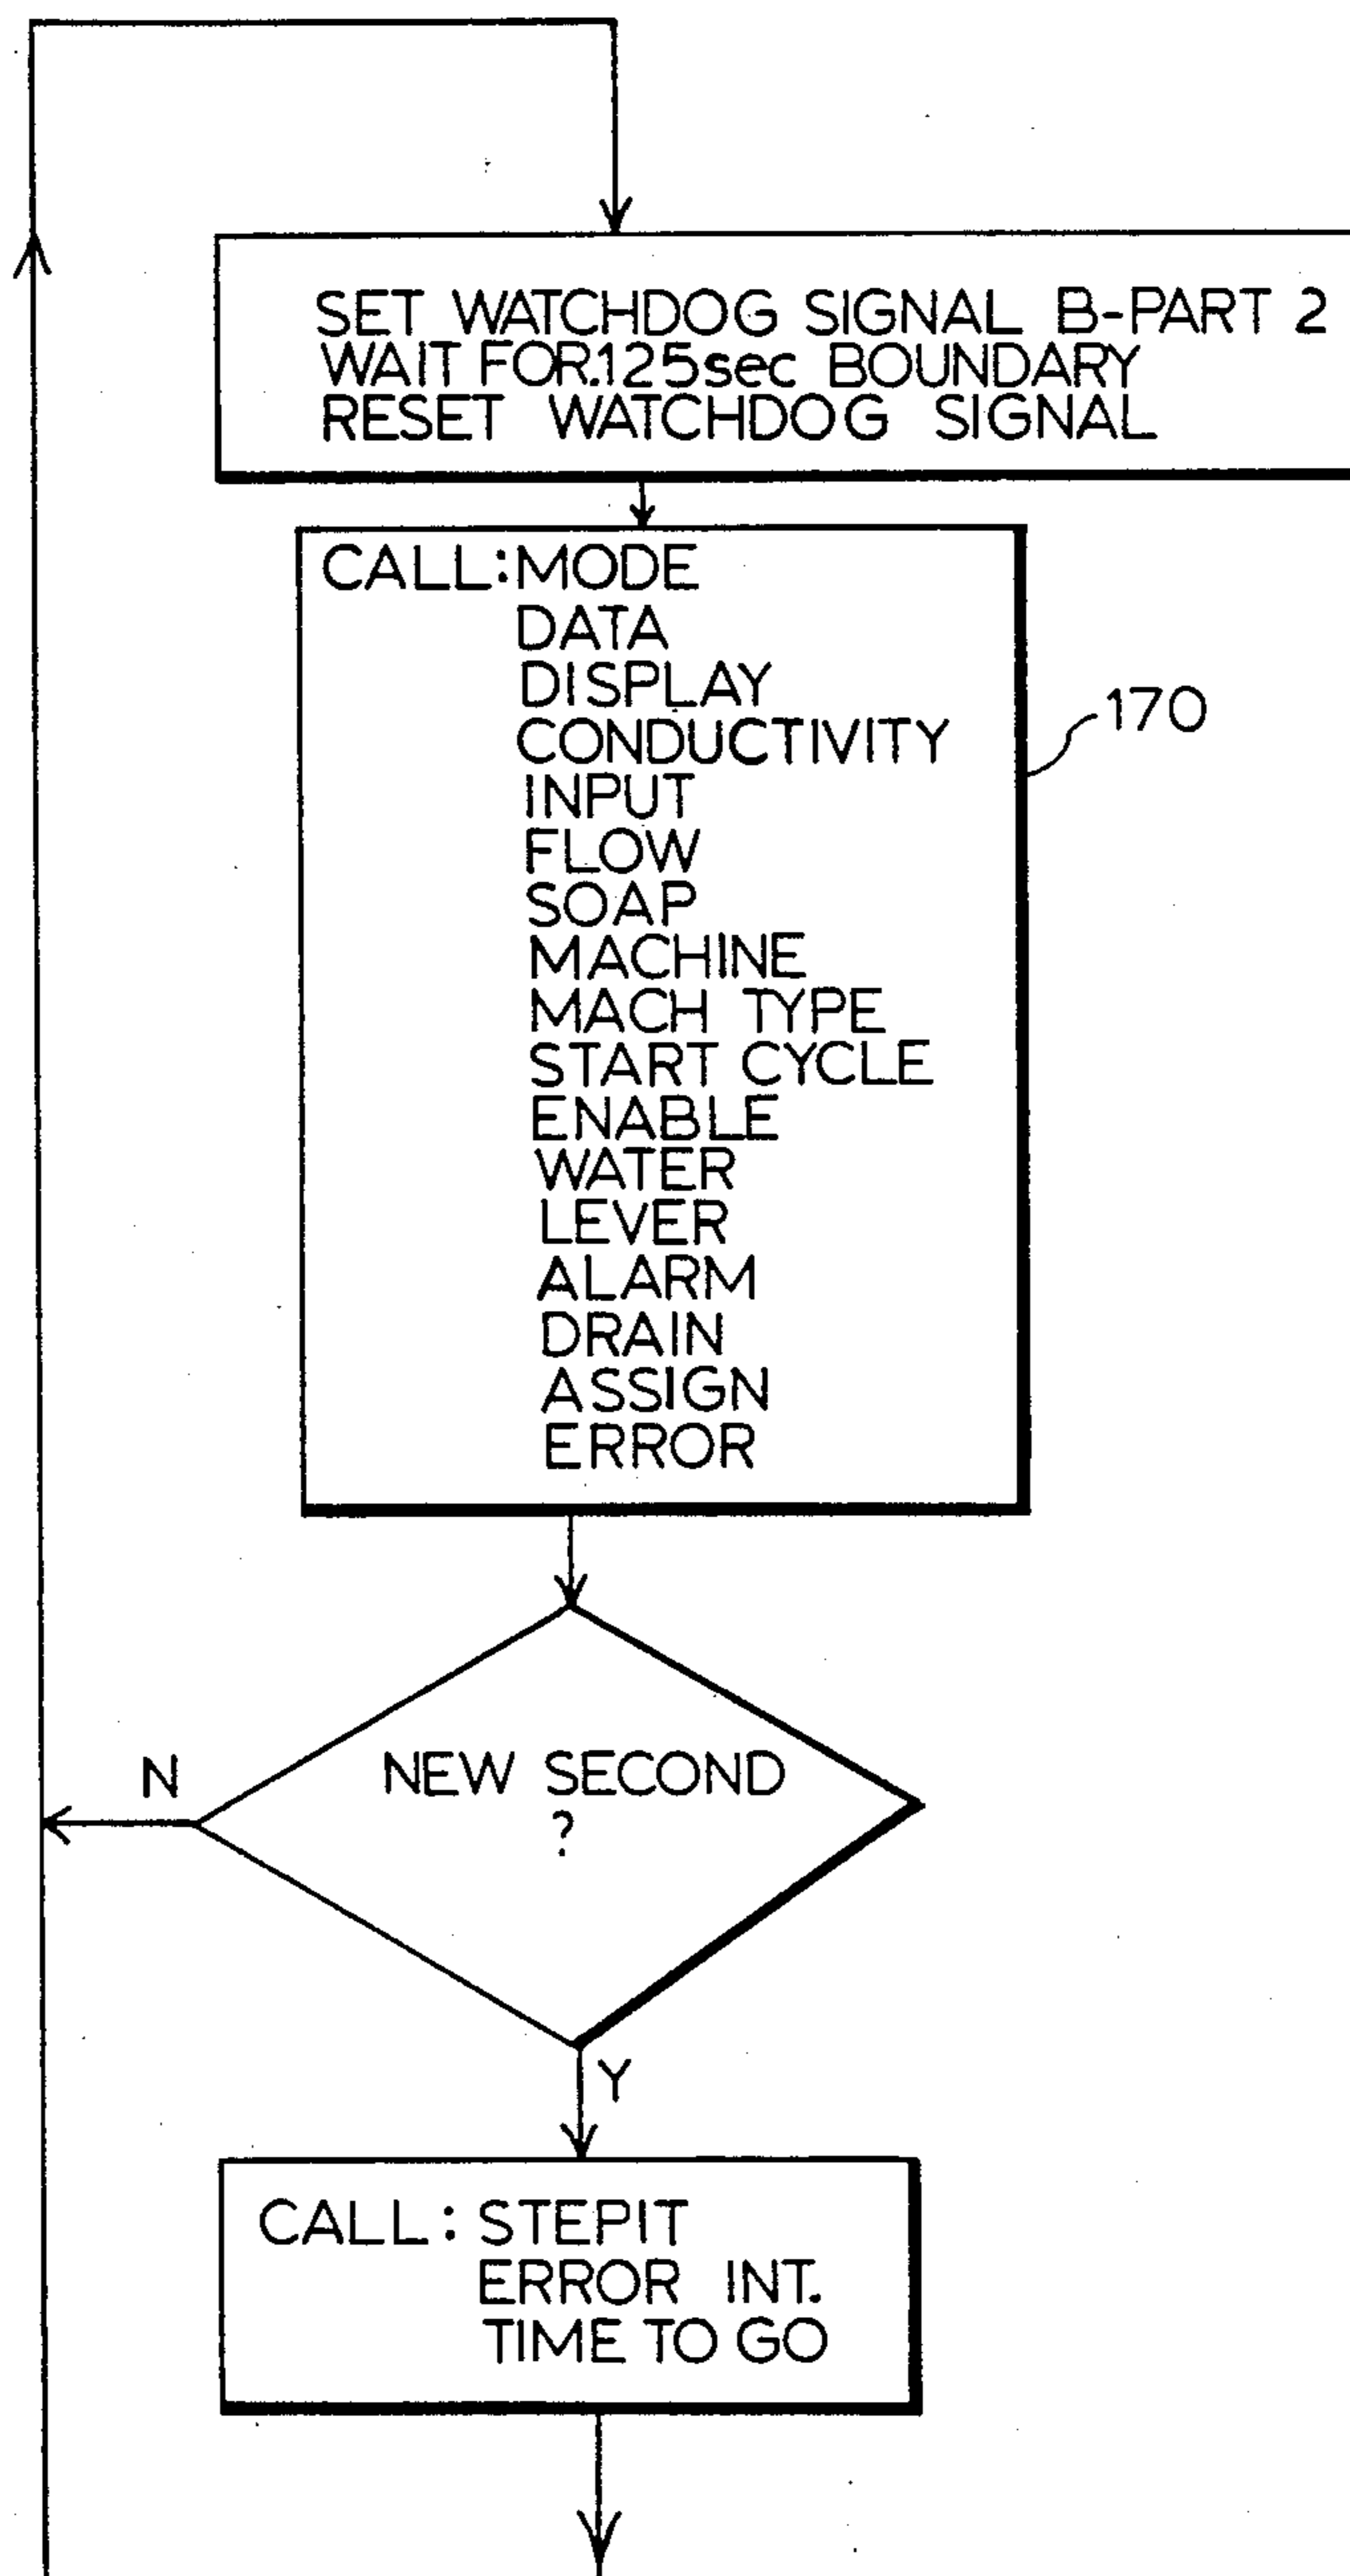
SET WATCHDOG SIGNAL B-PART 2
WAIT FOR.125sec BOUNDARY
RESET WATCHDOG SIGNAL

CALL:MODE
DATA
DISPLAY
CONDUCTIVITY
INPUT
FLOW
SOAP
MACHINE
MACH TYPE
START CYCLE
ENABLE
WATER
LEVER
ALARM
DRAIN
ASSIGN
ERROR

170

N

NEW SECOND
?

Y

CALL: STEPIT
ERROR INT.
TIME TO GO